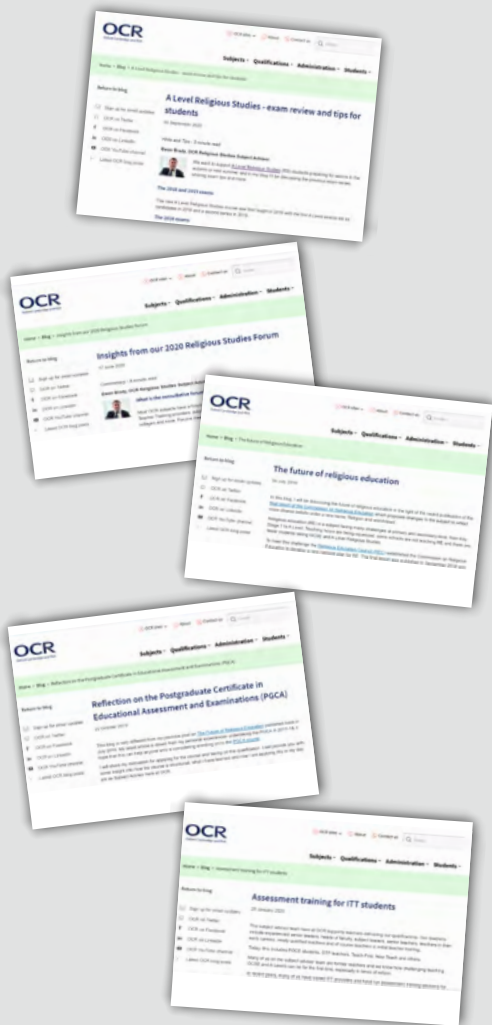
OCR

Subjects Qualifications Administration Students

Home > Blog > A Level Religious Studies - exam review and tips for students

Return to blog

Sign up for email updates
OCR on Twitter
OCR on Facebook
OCR on LinkedIn
OCR YouTube channel
Latest OCR blog posts

A Level Religious Studies - exam review and tips for students

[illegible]

The 2018 and 2019 exams

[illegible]

The 2019 exams

OCR

Subjects Qualifications Administration Students

Home > Blog > Insights from our 2020 Religious Studies Forum

Return to blog

Sign up for email updates
OCR on Twitter
OCR on Facebook
OCR on LinkedIn
OCR YouTube channel
Latest OCR blog posts

Insights from our 2020 Religious Studies Forum

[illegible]

What is the immediate future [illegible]

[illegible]

OCR

Subjects Qualifications Administration Students

Home > Blog > The future of Religious Education

Return to blog

Sign up for email updates
OCR on Twitter
OCR on Facebook
OCR on LinkedIn
OCR YouTube channel
Latest OCR blog posts

The future of religious education

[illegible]

OCR

Subjects Qualifications Administration Students

Home > Blog > Reflection on the Postgraduate Certificate in Educational Assessment and Examinations (PGCA)

Return to blog

Sign up for email updates
OCR on Twitter
OCR on Facebook
OCR on LinkedIn
OCR YouTube channel
Latest OCR blog posts

Reflection on the Postgraduate Certificate in Educational Assessment and Examinations (PGCA)

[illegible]

OCR

Subjects Qualifications Administration Students

Home > Blog > Assessment training for ITT students

Return to blog

Sign up for email updates
OCR on Twitter
OCR on Facebook
OCR on LinkedIn
OCR YouTube channel
Latest OCR blog posts

Assessment training for ITT students

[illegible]